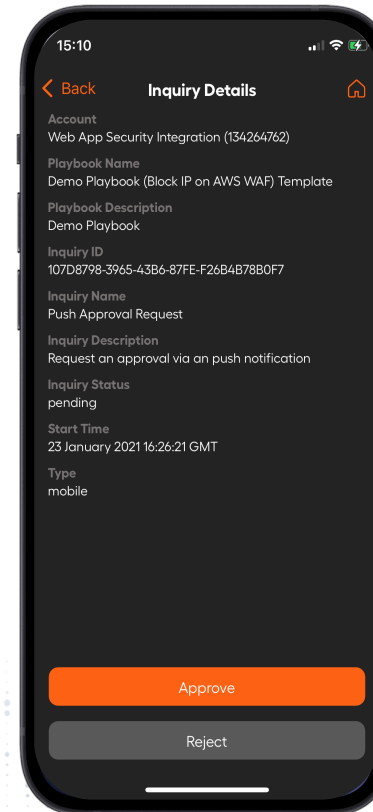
15:10

Back
Inquiry Details

Account
Web App Security Integration (134264762)

Playbook Name
Demo Playbook (Block IP on AWS WAF) Template

Playbook Description
Demo Playbook

Inquiry ID
107D8798-3965-43B6-87FE-F26B4B78B0F7

Inquiry Name
Push Approval Request

Inquiry Description
Request an approval via an push notification

Inquiry Status
pending

Start Time
23 January 2021 16:26:21 GMT

Type
mobile

Approve

Reject